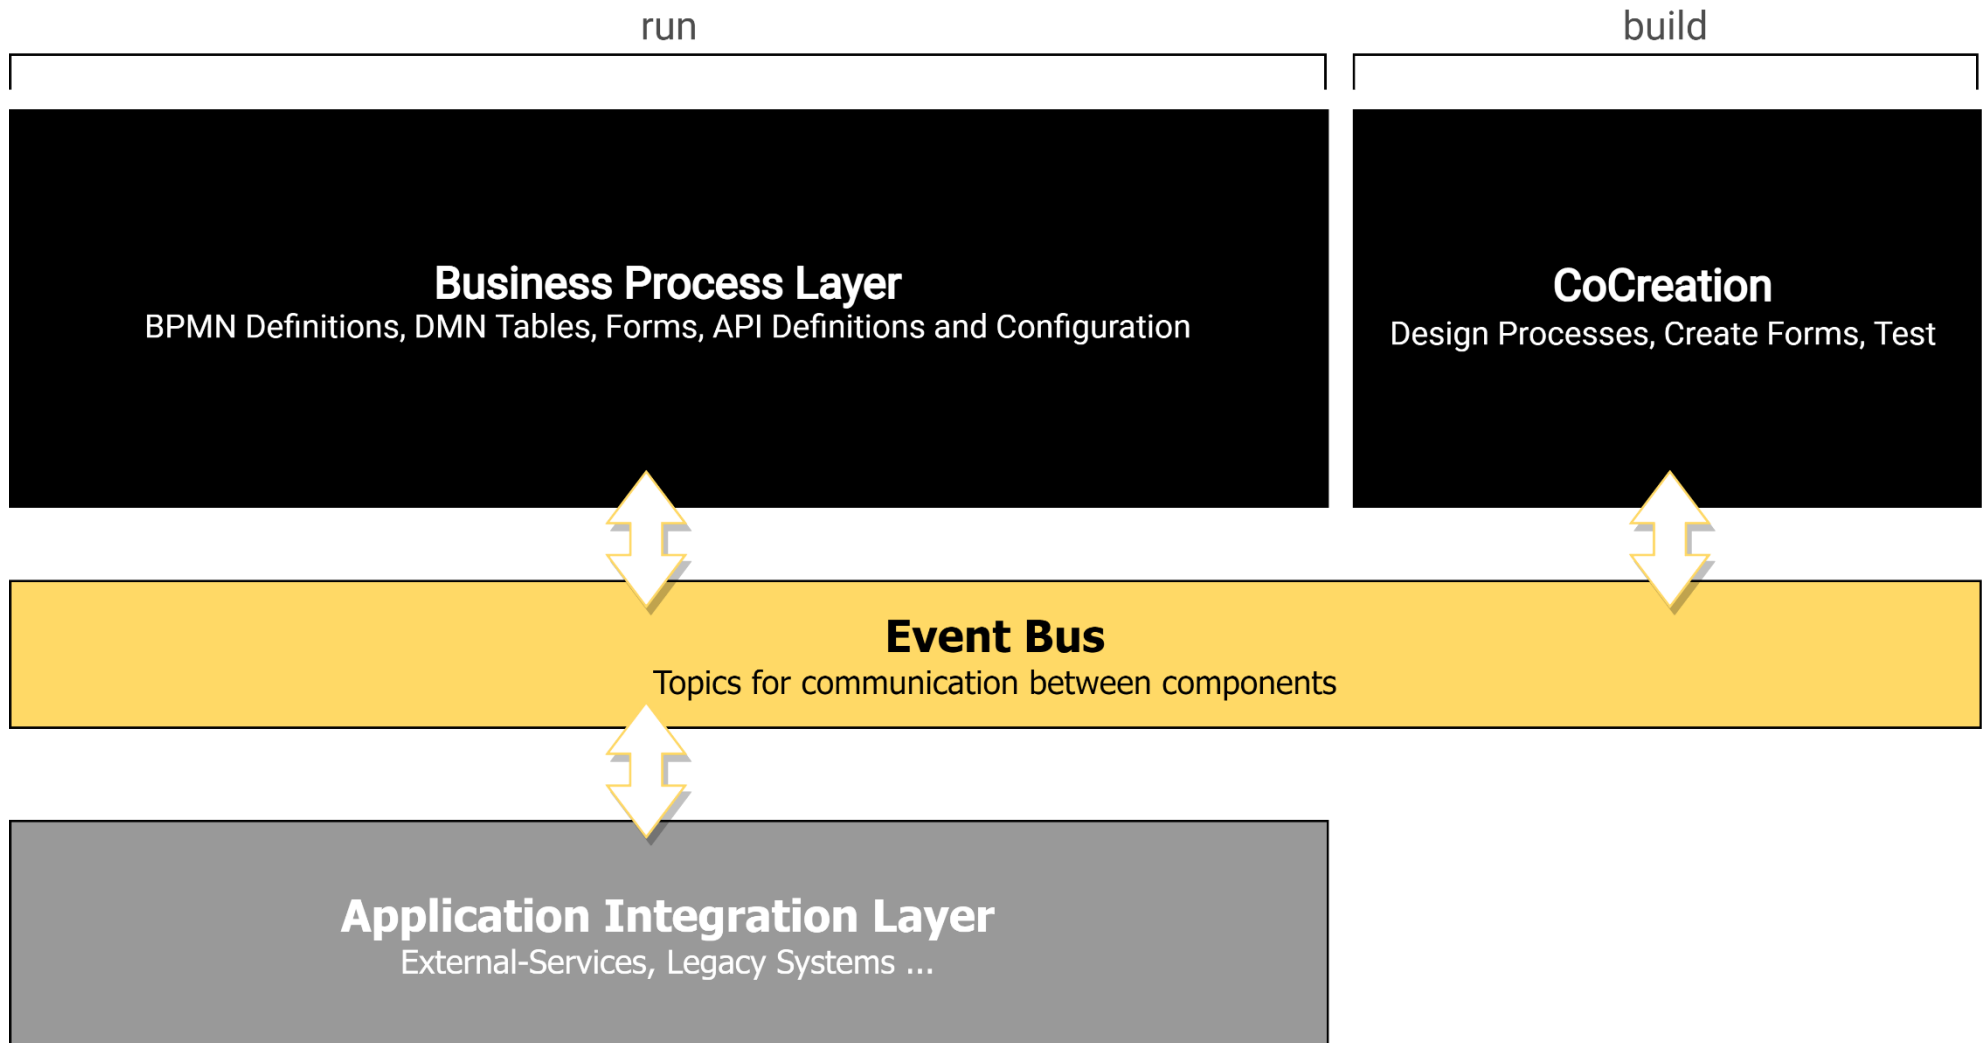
run

build

Business Process Layer
BPMN Definitions, DMN Tables, Forms, API Definitions and Configuration

CoCreation
Design Processes, Create Forms, Test

Event Bus
Topics for communication between components

Application Integration Layer
External-Services, Legacy Systems ...